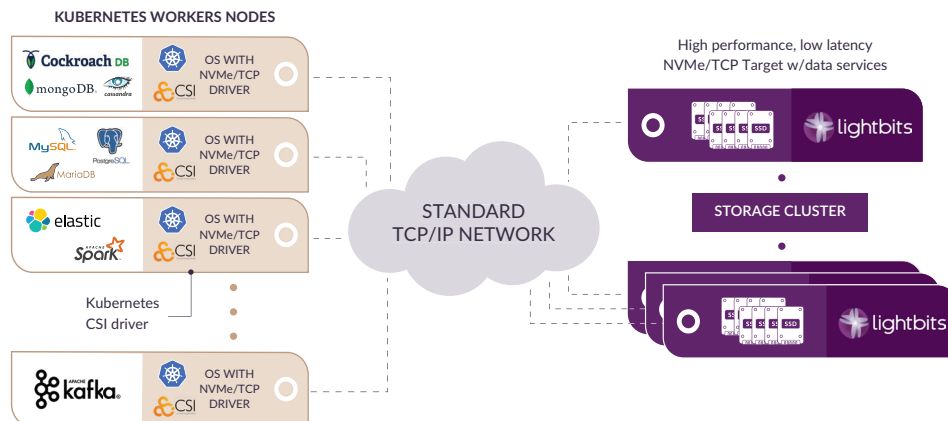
KUBERNETES WORKERS NODES

Cockroach DB
mongoDB. cassandra
CSI
OS WITH NVMe/TCP DRIVER

MySQL PostgreSQL MariaDB
CSI
OS WITH NVMe/TCP DRIVER

elastic
APACHE Spark
CSI
OS WITH NVMe/TCP DRIVER

Kubernetes CSI driver

APACHE kafka
CSI
OS WITH NVMe/TCP DRIVER

STANDARD TCP/IP NETWORK

High performance, low latency NVMe/TCP Target w/data services

SSD SSD SSD SSD
lightbits

STORAGE CLUSTER

SSD SSD SSD SSD
lightbits